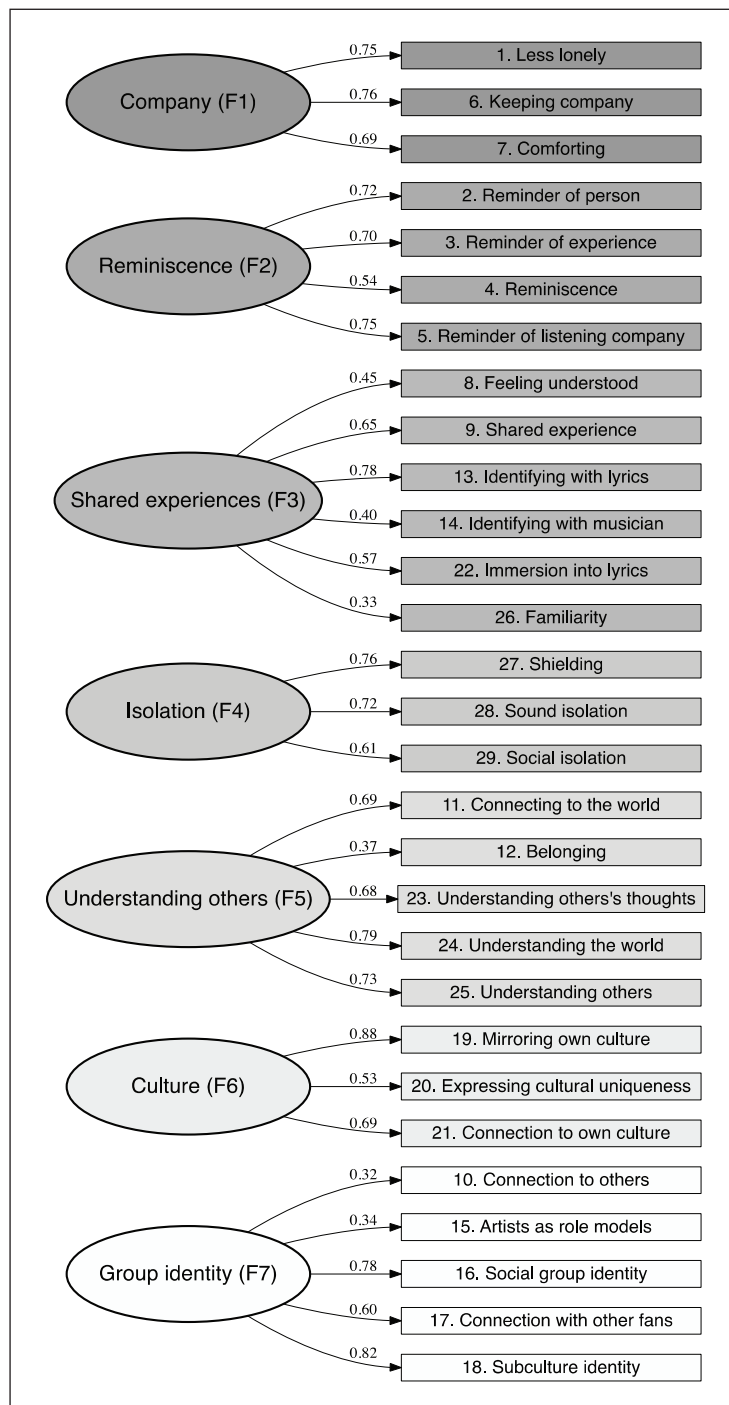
Company (F1)
0.75
1. Less lonely
0.76
6. Keeping company
0.69
7. Comforting

Reminiscence (F2)
0.72
2. Reminder of person
0.70
3. Reminder of experience
0.54
4. Reminiscence
0.75
5. Reminder of listening company

Shared experiences (F3)
0.45
8. Feeling understood
0.65
9. Shared experience
0.78
13. Identifying with lyrics
0.40
14. Identifying with musician
0.57
22. Immersion into lyrics
0.33
26. Familiarity

Isolation (F4)
0.76
27. Shielding
0.72
28. Sound isolation
0.61
29. Social isolation

Understanding others (F5)
0.69
11. Connecting to the world
0.37
12. Belonging
0.68
23. Understanding others's thoughts
0.79
24. Understanding the world
0.73
25. Understanding others

Culture (F6)
0.88
19. Mirroring own culture
0.53
20. Expressing cultural uniqueness
0.69
21. Connection to own culture

Group identity (F7)
0.32
10. Connection to others
0.34
15. Artists as role models
0.78
16. Social group identity
0.60
17. Connection with other fans
0.82
18. Subculture identity